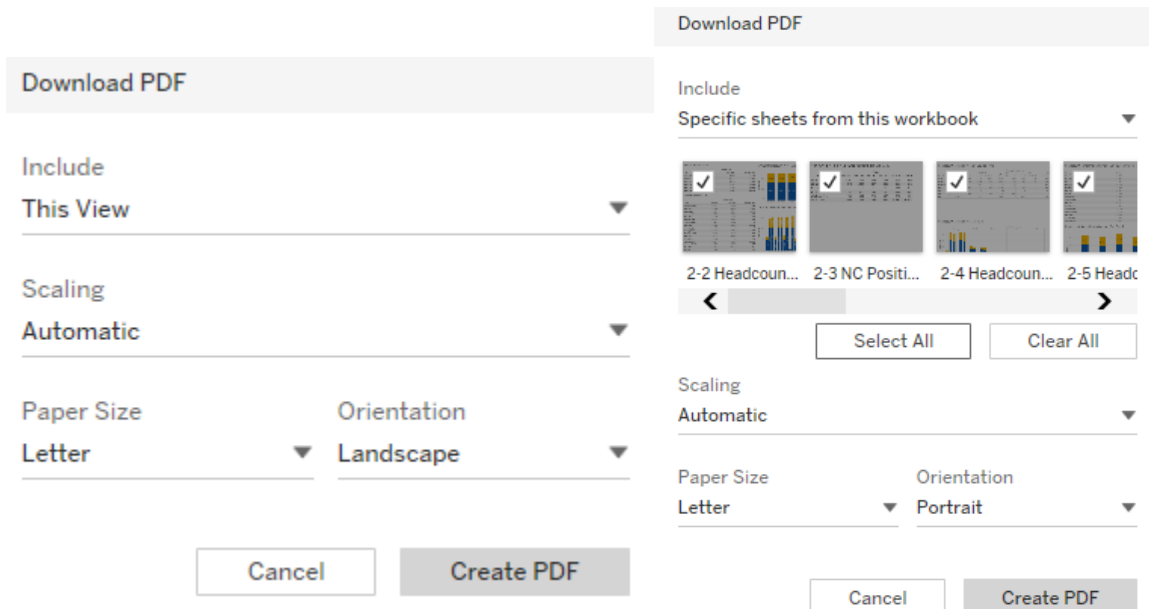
Download PDF

Include
This View

Scaling
Automatic

Paper Size
Letter

Orientation
Landscape

Cancel
Create PDF

Download PDF

Include
Specific sheets from this workbook

2-2 Headcoun...
2-3 NC Positi...
2-4 Headcoun...
2-5 Headc

Select All
Clear All

Scaling
Automatic

Paper Size
Letter

Orientation
Portrait

Cancel
Create PDF